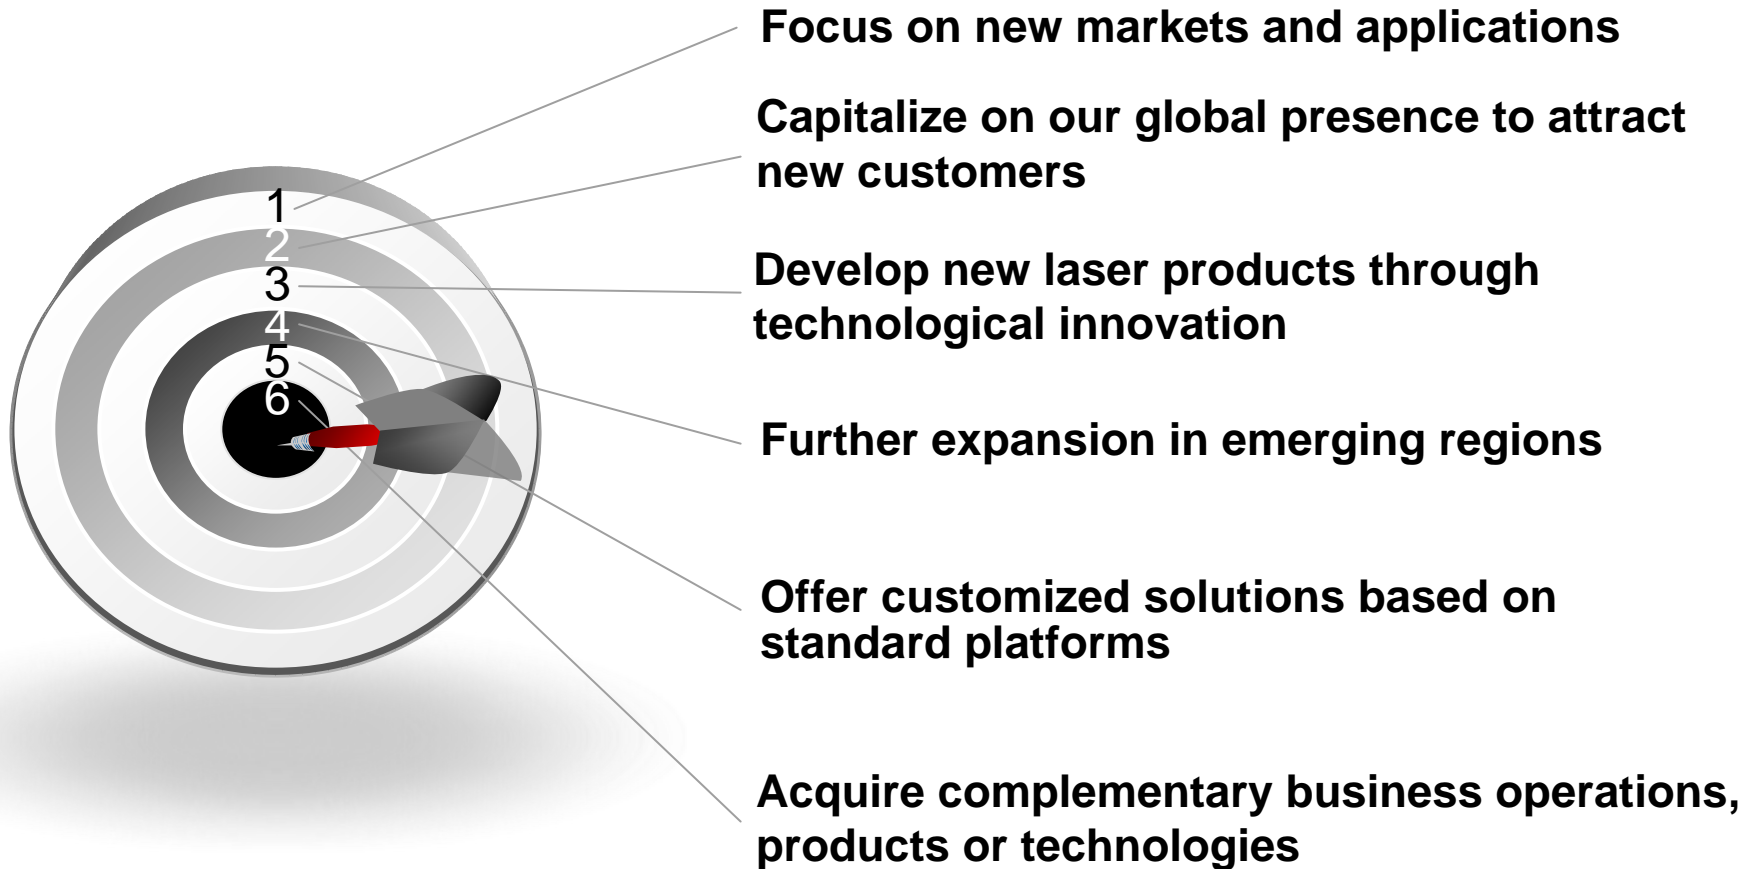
1
2
3
4
5
6

Focus on new markets and applications

Capitalize on our global presence to attract new customers

Develop new laser products through technological innovation

Further expansion in emerging regions

Offer customized solutions based on standard platforms

Acquire complementary business operations, products or technologies